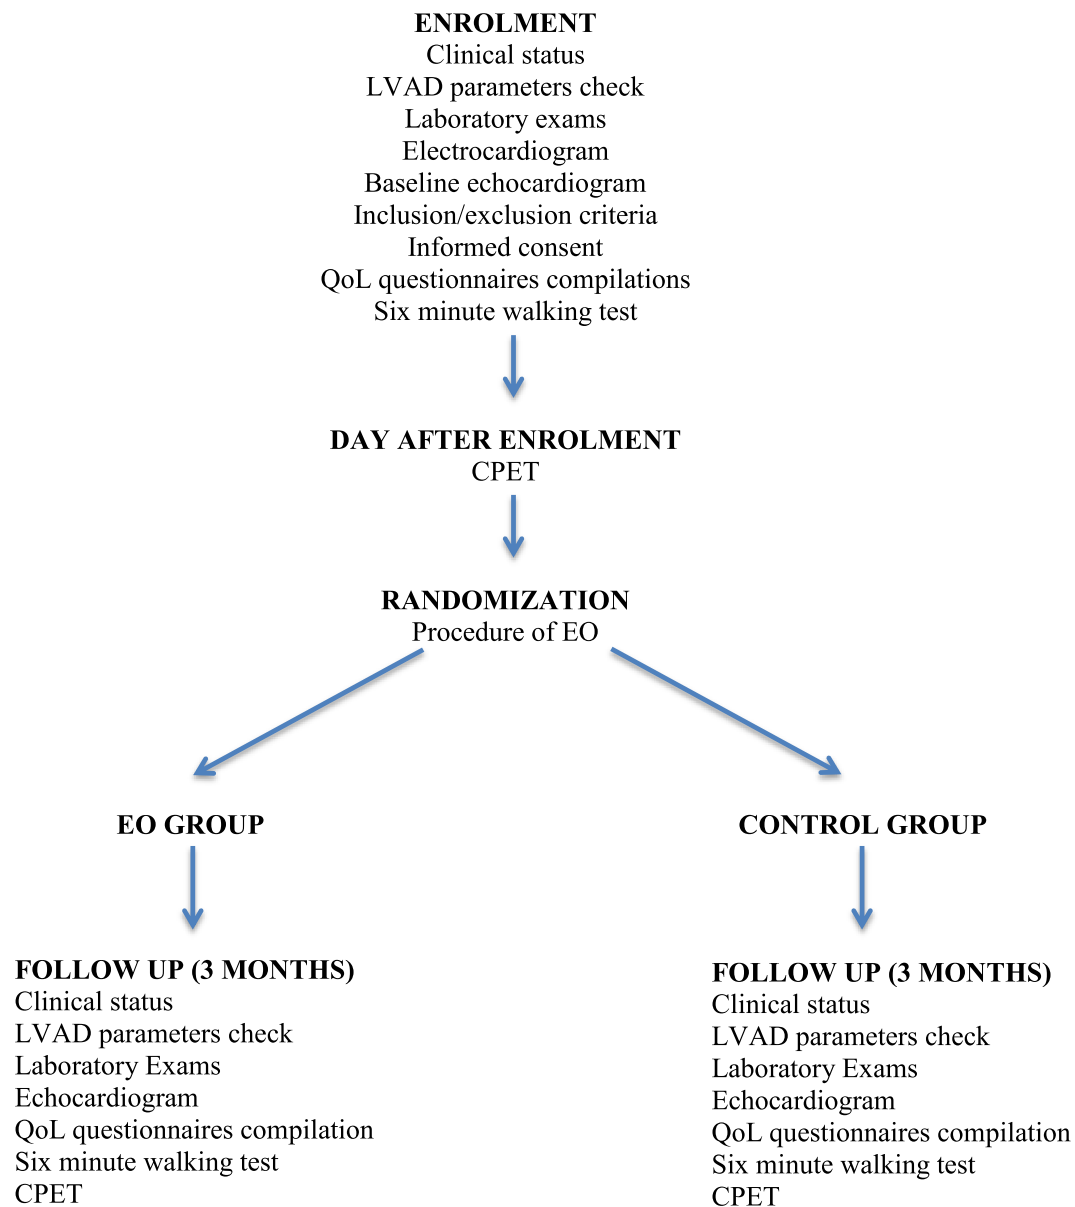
ENROLMENT
Clinical status
LVAD parameters check
Laboratory exams
Electrocardiogram
Baseline echocardiogram
Inclusion/exclusion criteria
Informed consent
QoL questionnaires compilations
Six minute walking test

DAY AFTER ENROLMENT
CPET

RANDOMIZATION
Procedure of EO

EO GROUP

CONTROL GROUP

FOLLOW UP (3 MONTHS)
Clinical status
LVAD parameters check
Laboratory Exams
Echocardiogram
QoL questionnaires compilation
Six minute walking test
CPET

FOLLOW UP (3 MONTHS)
Clinical status
LVAD parameters check
Laboratory Exams
Echocardiogram
QoL questionnaires compilation
Six minute walking test
CPET